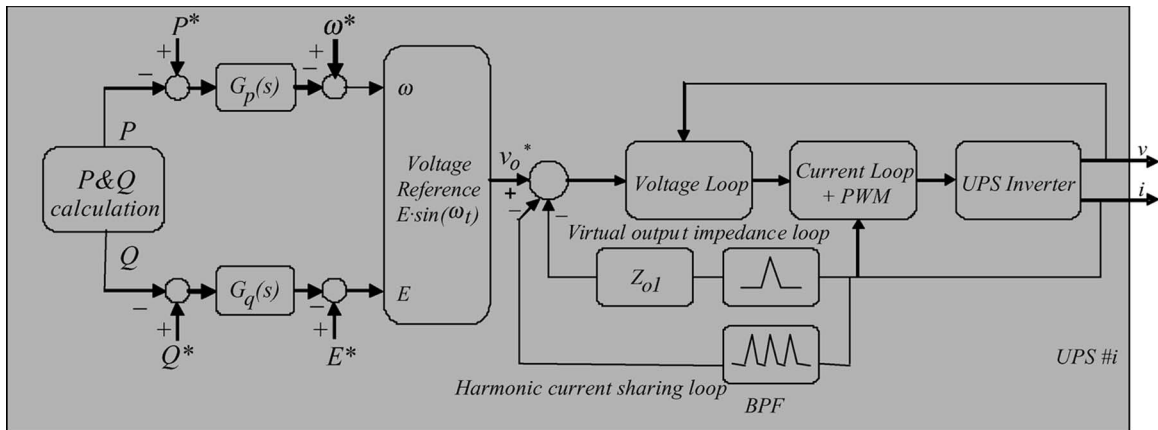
$P^*$
+
−
$G_p(s)$
$\omega^*$
+
−
$\omega$
P
P&Q calculation
Q
−
$G_q(s)$
−
+
$Q^*$
+
$E^*$
E
Voltage Reference $E{\cdot}\sin(\omega_t)$
$v_o{}^*$
+
−
−
Voltage Loop
Current Loop + PWM
UPS Inverter
v
i
Virtual output impedance loop
$Z_{o1}$
Harmonic current sharing loop
BPF
UPS #i